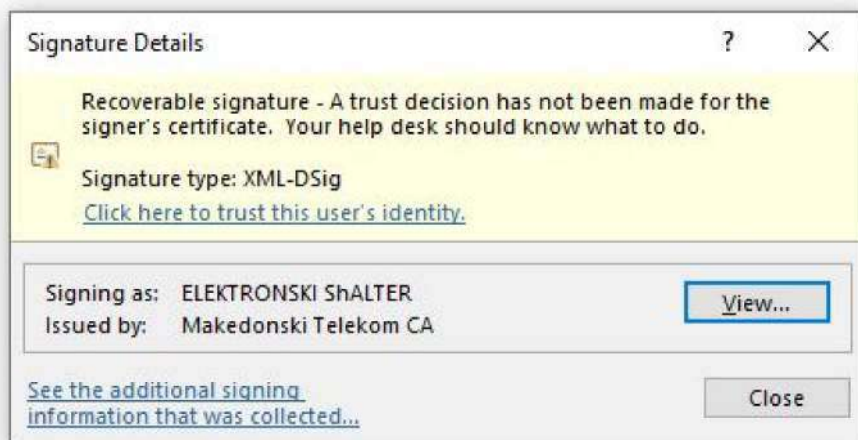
Signature Details

?

×

Recoverable signature - A trust decision has not been made for the signer's certificate. Your help desk should know what to do.

Signature type: XML-DSig

Click here to trust this user's identity.

Signing as: ELEKTRONSKI ShALTER

Issued by: Makedonski Telekom CA

View...

See the additional signing information that was collected...

Close